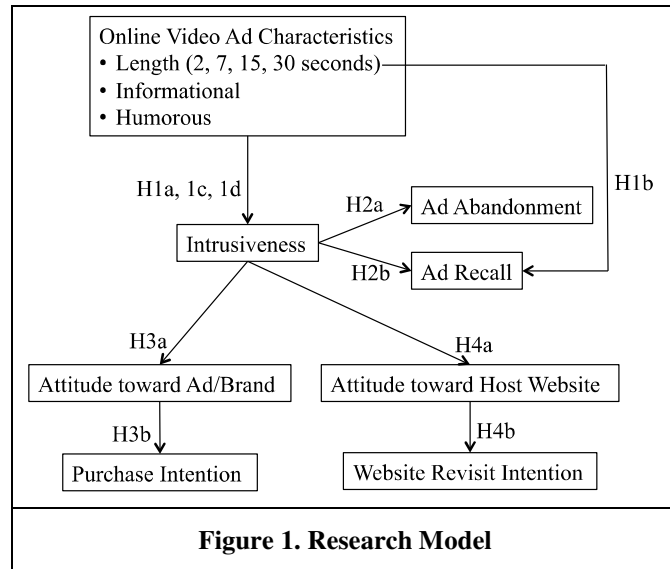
Online Video Ad Characteristics
• Length (2, 7, 15, 30 seconds)
• Informational
• Humorous

H1a, 1c, 1d

H1b

Intrusiveness

H2a

Ad Abandonment

H2b

Ad Recall

H3a

H4a

Attitude toward Ad/Brand

Attitude toward Host Website

H3b

H4b

Purchase Intention

Website Revisit Intention

**Figure 1. Research Model**